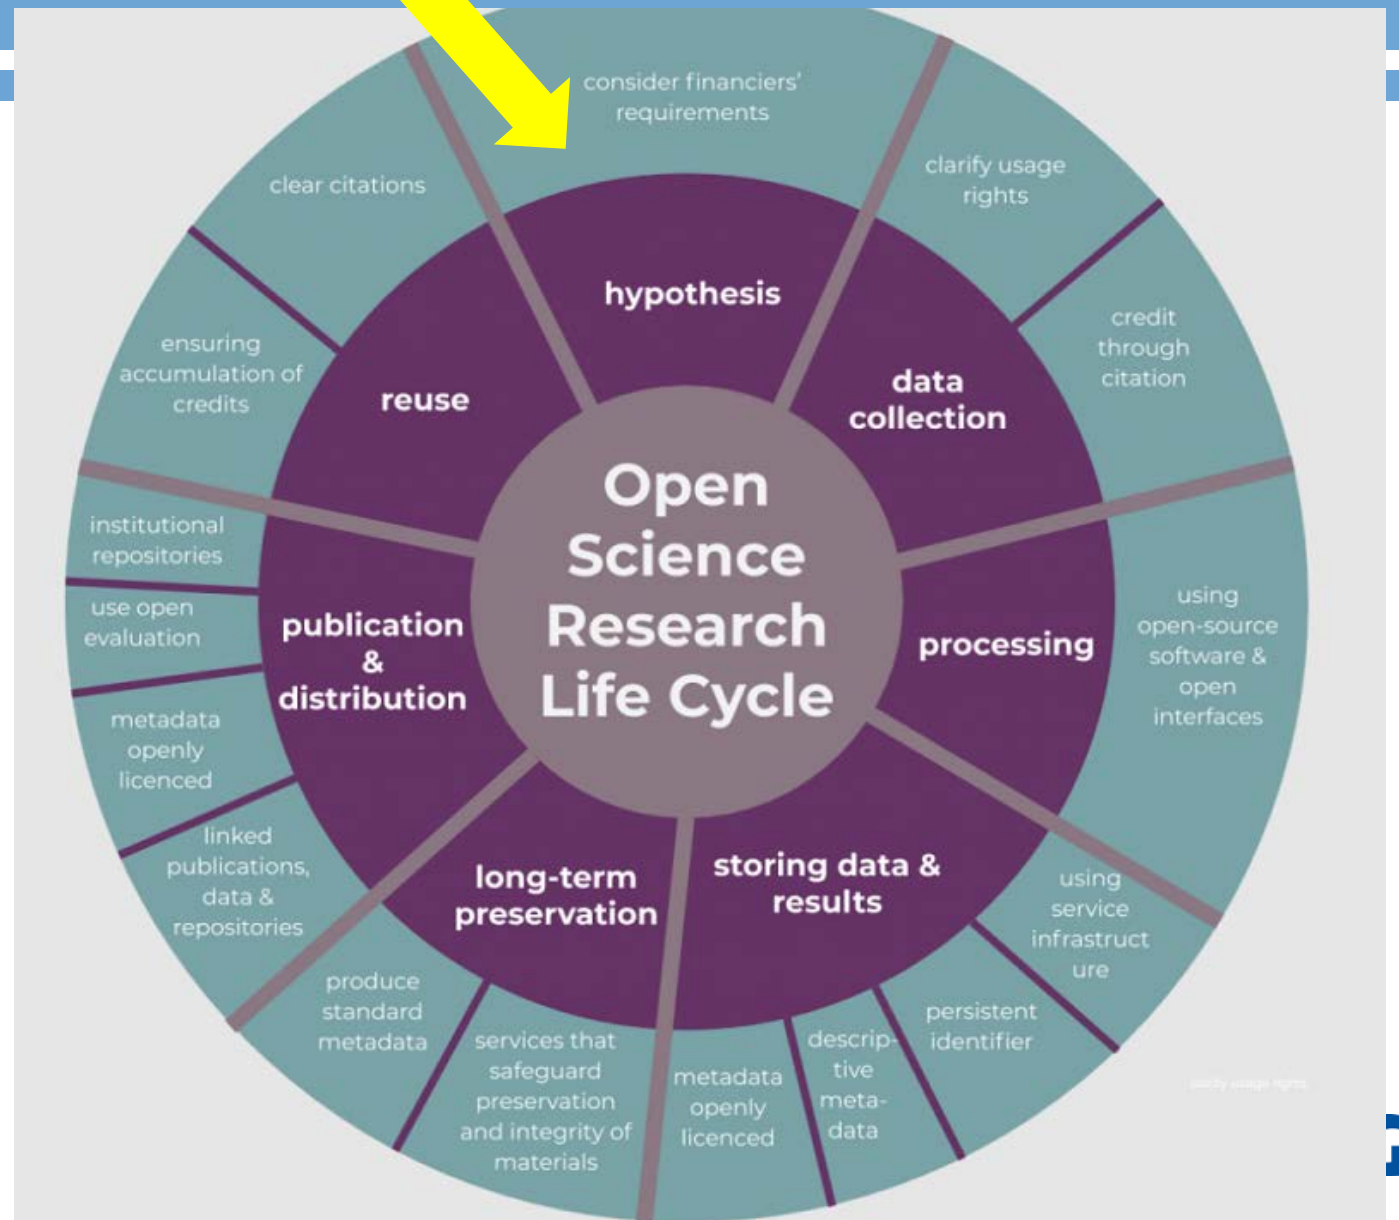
Open Science Research Life Cycle

hypothesis

consider financiers' requirements

data collection

clarify usage rights

credit through citation

processing

using open-source software & open interfaces

storing data & results

using service infrastructure

persistent identifier

descriptive meta-data

metadata openly licenced

long-term preservation

services that safeguard preservation and integrity of materials

produce standard metadata

publication & distribution

linked publications, data & repositories

metadata openly licenced

use open evaluation

institutional repositories

reuse

ensuring accumulation of credits

clear citations

clarify usage rights